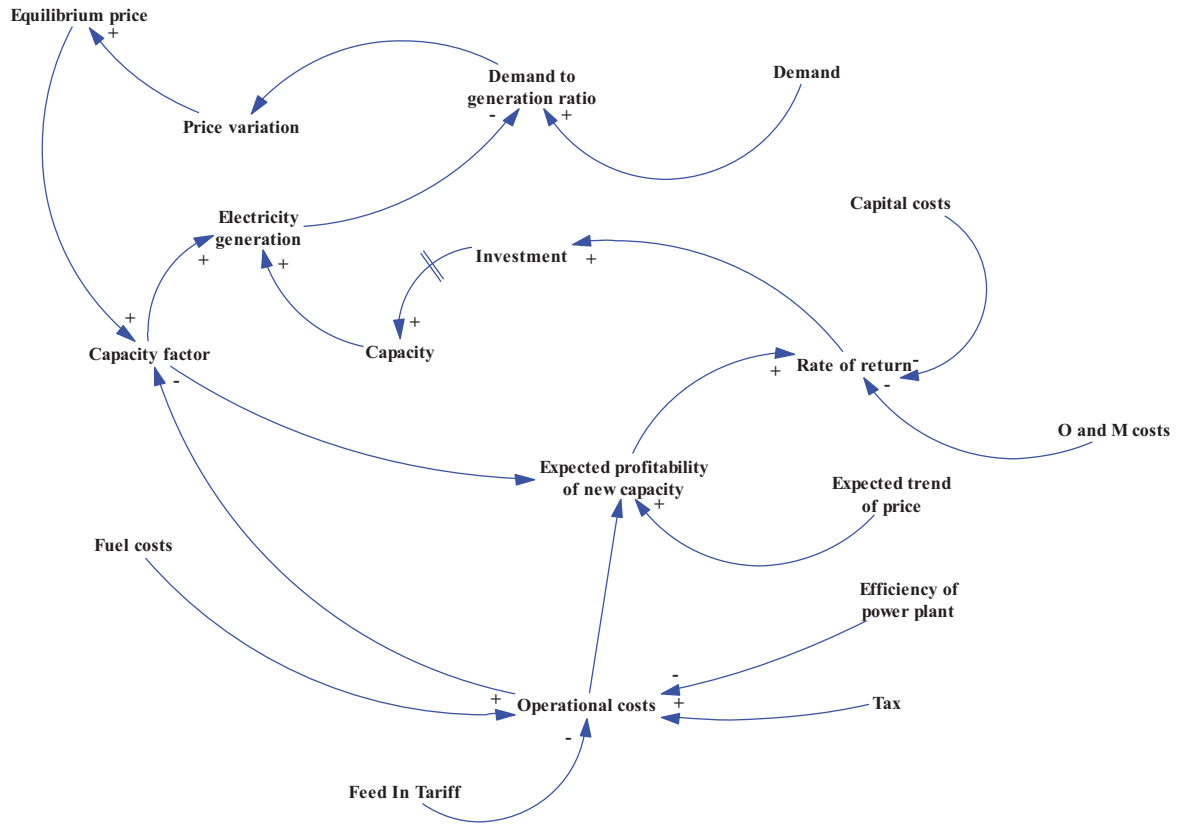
Equilibrium price
+
Demand to generation ratio
Demand
Price variation
-
+
Electricity generation
Capital costs
Investment
+
+
+
+
+
Capacity factor
Capacity
Rate of return
-
+
-
-
O and M costs
Expected profitability of new capacity
Expected trend of price
+
Fuel costs
Efficiency of power plant
-
+
Operational costs
+
Tax
-
Feed In Tariff